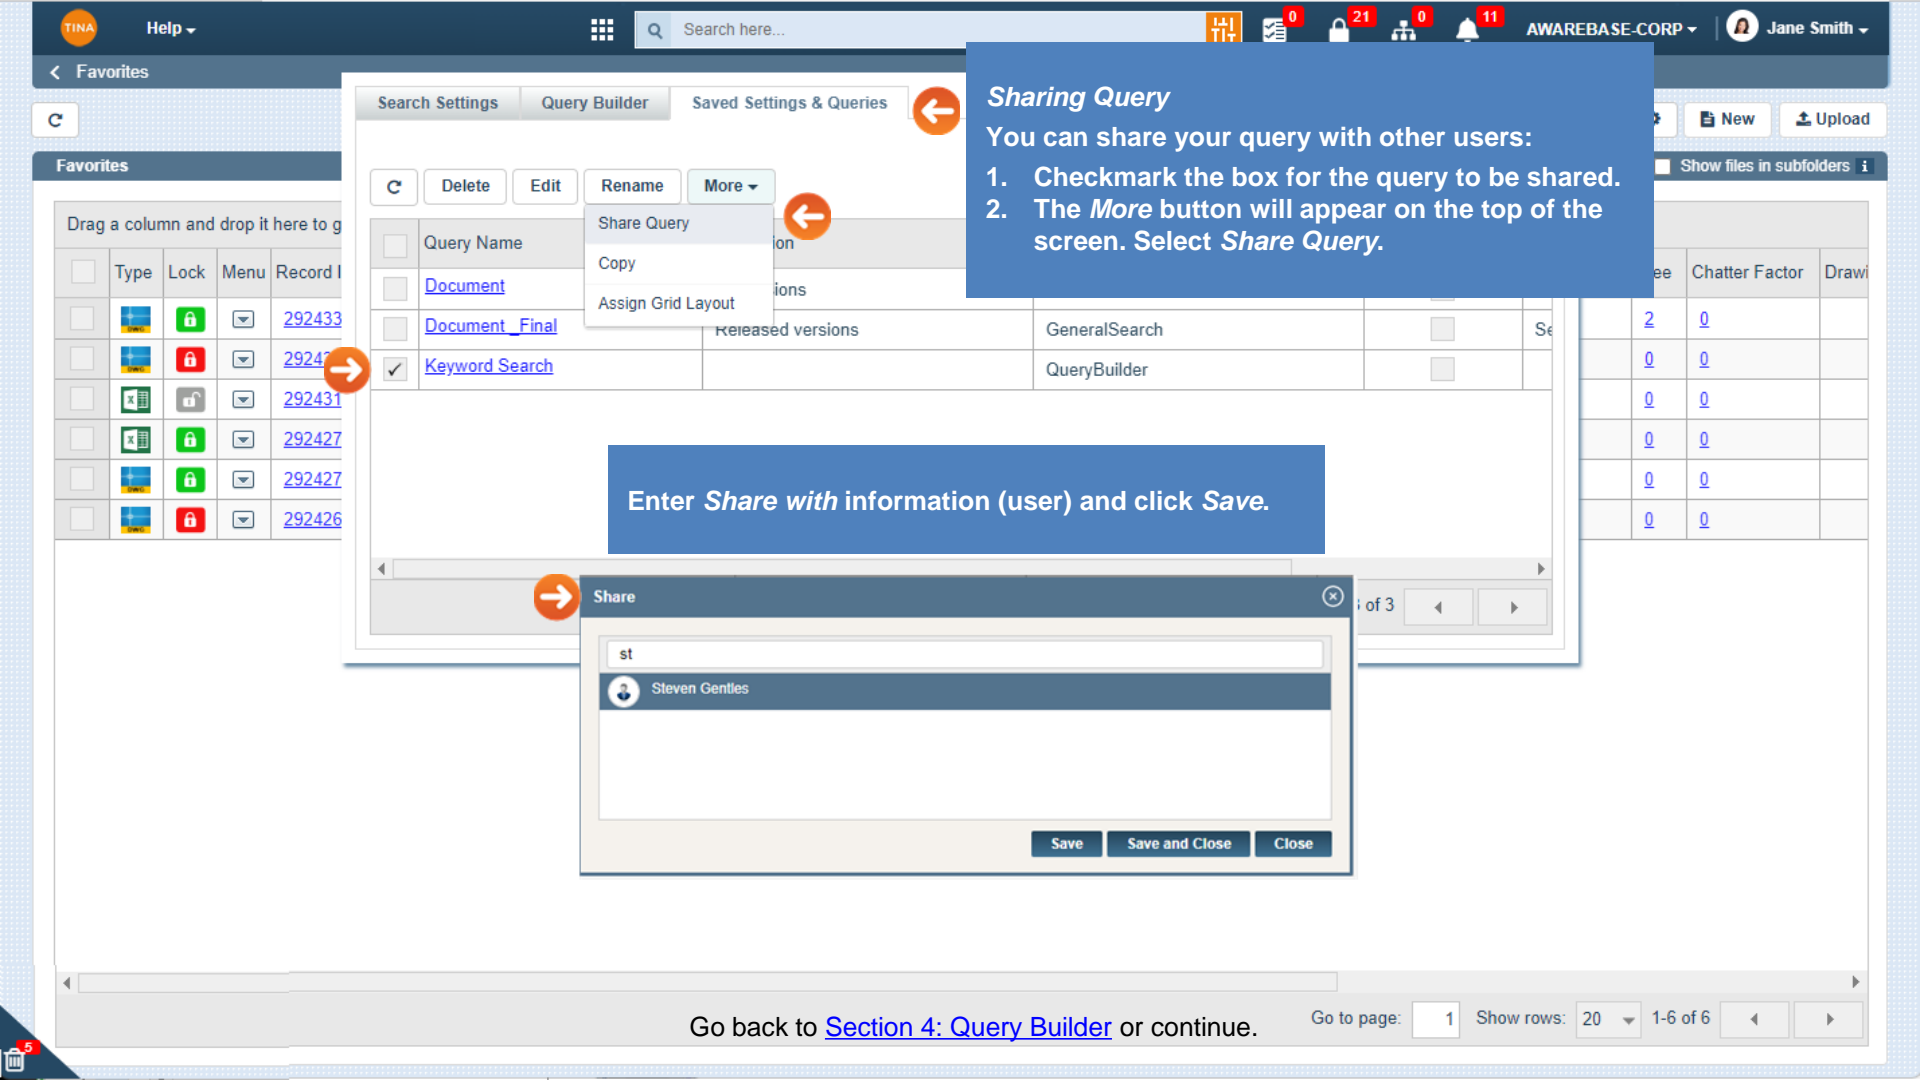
TINA Help

Search here...

0 21 0 11

AWAREBASE-CORP Jane Smith

Favorites

New Upload

Favorites

Show files in subfolders

Drag a column and drop it here to g

Type Lock Menu Record I

292433
2924
292431
292427
292427
292426

Search Settings Query Builder Saved Settings & Queries

Delete Edit Rename More

Share Query
Copy
Assign Grid Layout

Query Name ion

Document ions
Document _Final Released versions GeneralSearch Se
Keyword Search QueryBuilder

ee Chatter Factor Drawi

2 0
0 0
0 0
0 0
0 0
0 0

*Sharing Query*

You can share your query with other users:

1. Checkmark the box for the query to be shared.
2. The *More* button will appear on the top of the screen. Select *Share Query*.

Enter *Share with* information (user) and click *Save*.

Share

st

Steven Gentles

Save Save and Close Close

of 3

Go back to Section 4: Query Builder or continue.

Go to page: 1 Show rows: 20 1-6 of 6

5